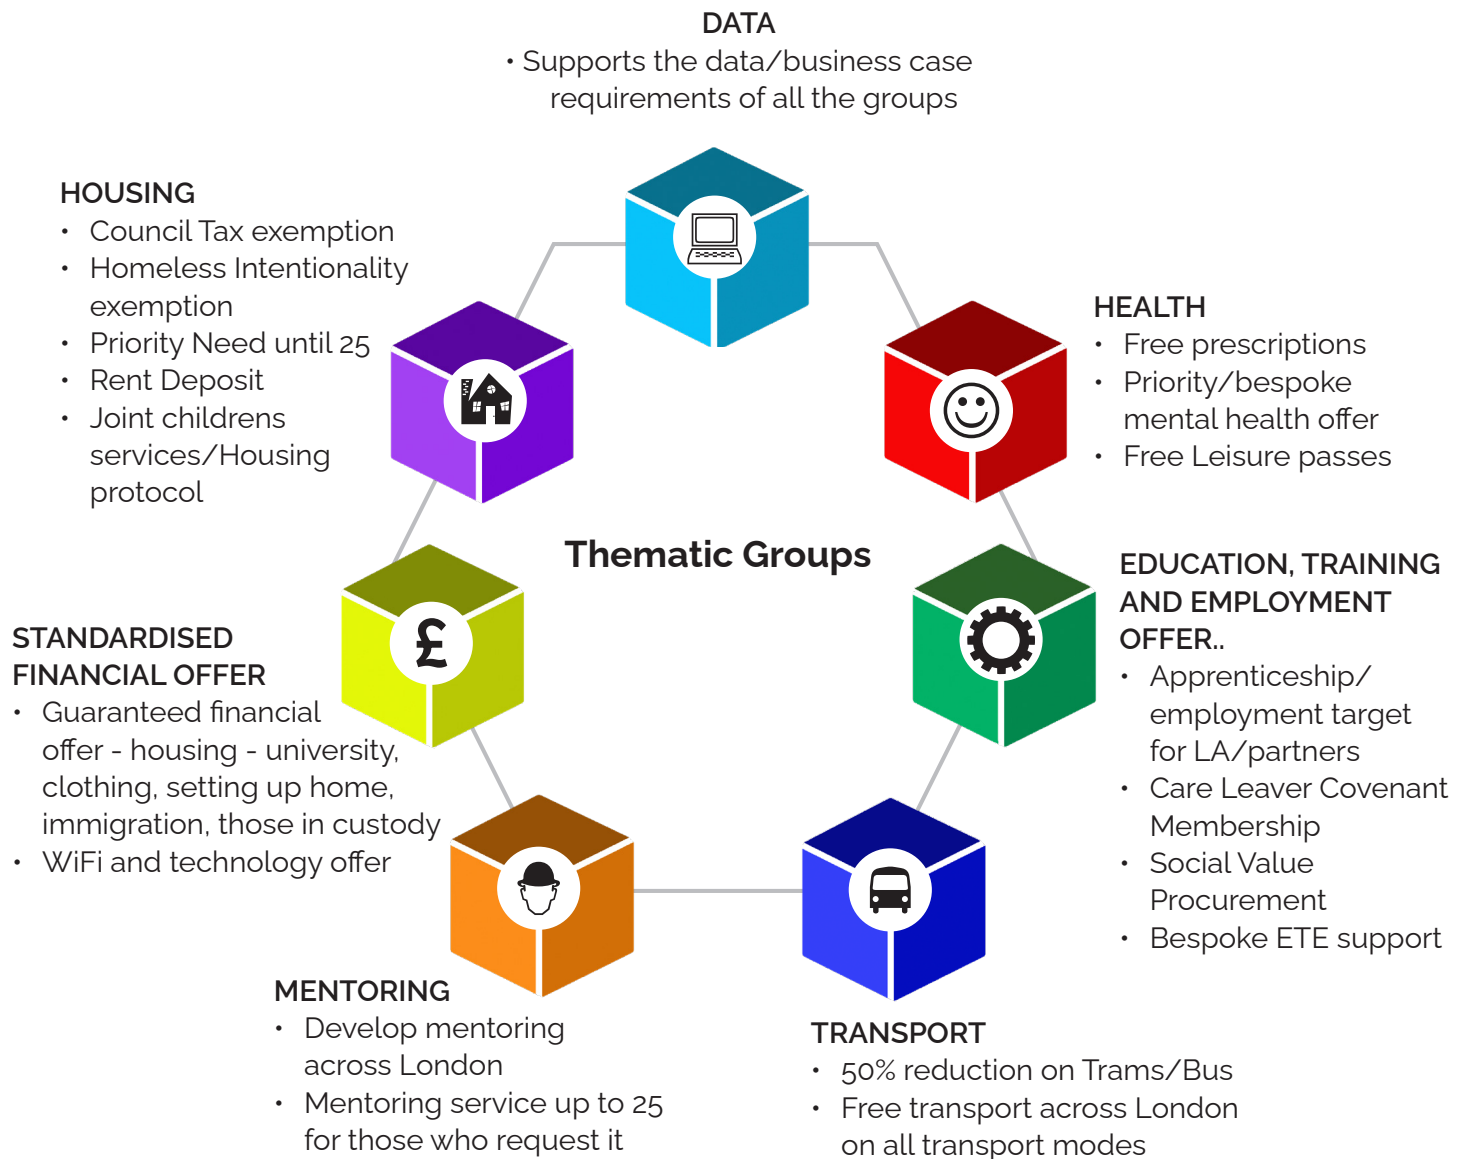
DATA
• Supports the data/business case requirements of all the groups

HOUSING
• Council Tax exemption
• Homeless Intentionality exemption
• Priority Need until 25
• Rent Deposit
• Joint childrens services/Housing protocol

HEALTH
• Free prescriptions
• Priority/bespoke mental health offer
• Free Leisure passes

Thematic Groups

STANDARDISED FINANCIAL OFFER
• Guaranteed financial offer - housing - university, clothing, setting up home, immigration, those in custody
• WiFi and technology offer

EDUCATION, TRAINING AND EMPLOYMENT OFFER..
• Apprenticeship/ employment target for LA/partners
• Care Leaver Covenant Membership
• Social Value Procurement
• Bespoke ETE support

£

MENTORING
• Develop mentoring across London
• Mentoring service up to 25 for those who request it

TRANSPORT
• 50% reduction on Trams/Bus
• Free transport across London on all transport modes